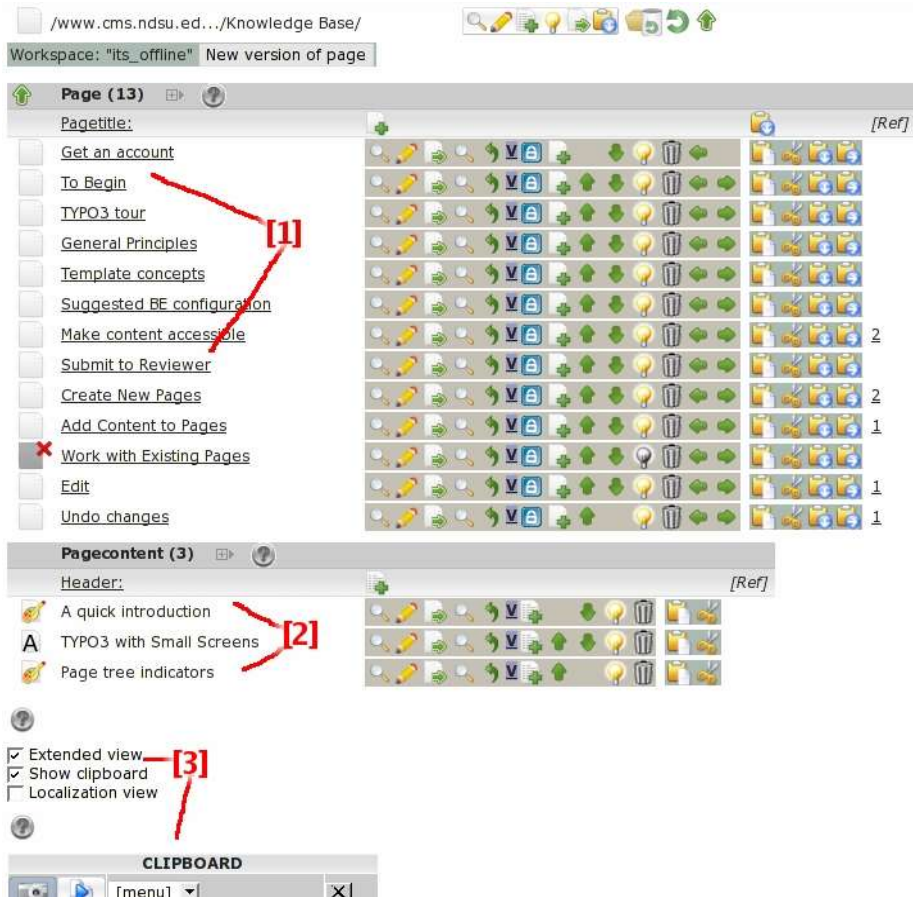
/www.cms.ndsu.ed.../Knowledge Base/

Workspace: "its_offline" New version of page

Page (13)

| Pagetitle: | | [Ref] |
|---|---|---|
| Get an account | V | |
| To Begin | V | |
| TYPO3 tour | V | |
| General Principles | V | |
| Template concepts | V | |
| Suggested BE configuration | V | |
| Make content accessible | V | 2 |
| Submit to Reviewer | V | |
| Create New Pages | V | 2 |
| Add Content to Pages | V | 1 |
| Work with Existing Pages | V | |
| Edit | V | 1 |
| Undo changes | V | 1 |

[1]

Pagecontent (3)

| Header: | | [Ref] |
|---|---|---|
| A quick introduction | V | |
| A TYPO3 with Small Screens | V | |
| Page tree indicators | V | |

[2]

☑ Extended view
☑ Show clipboard
☐ Localization view

[3]

CLIPBOARD

[menu]